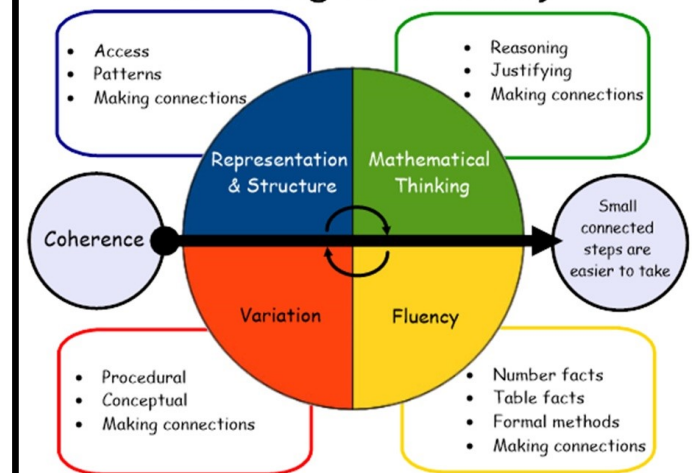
- Access
- Patterns
- Making connections

- Reasoning
- Justifying
- Making connections

Representation & Structure

Mathematical Thinking

Coherence

Small connected steps are easier to take

Variation

Fluency

- Procedural
- Conceptual
- Making connections

- Number facts
- Table facts
- Formal methods
- Making connections